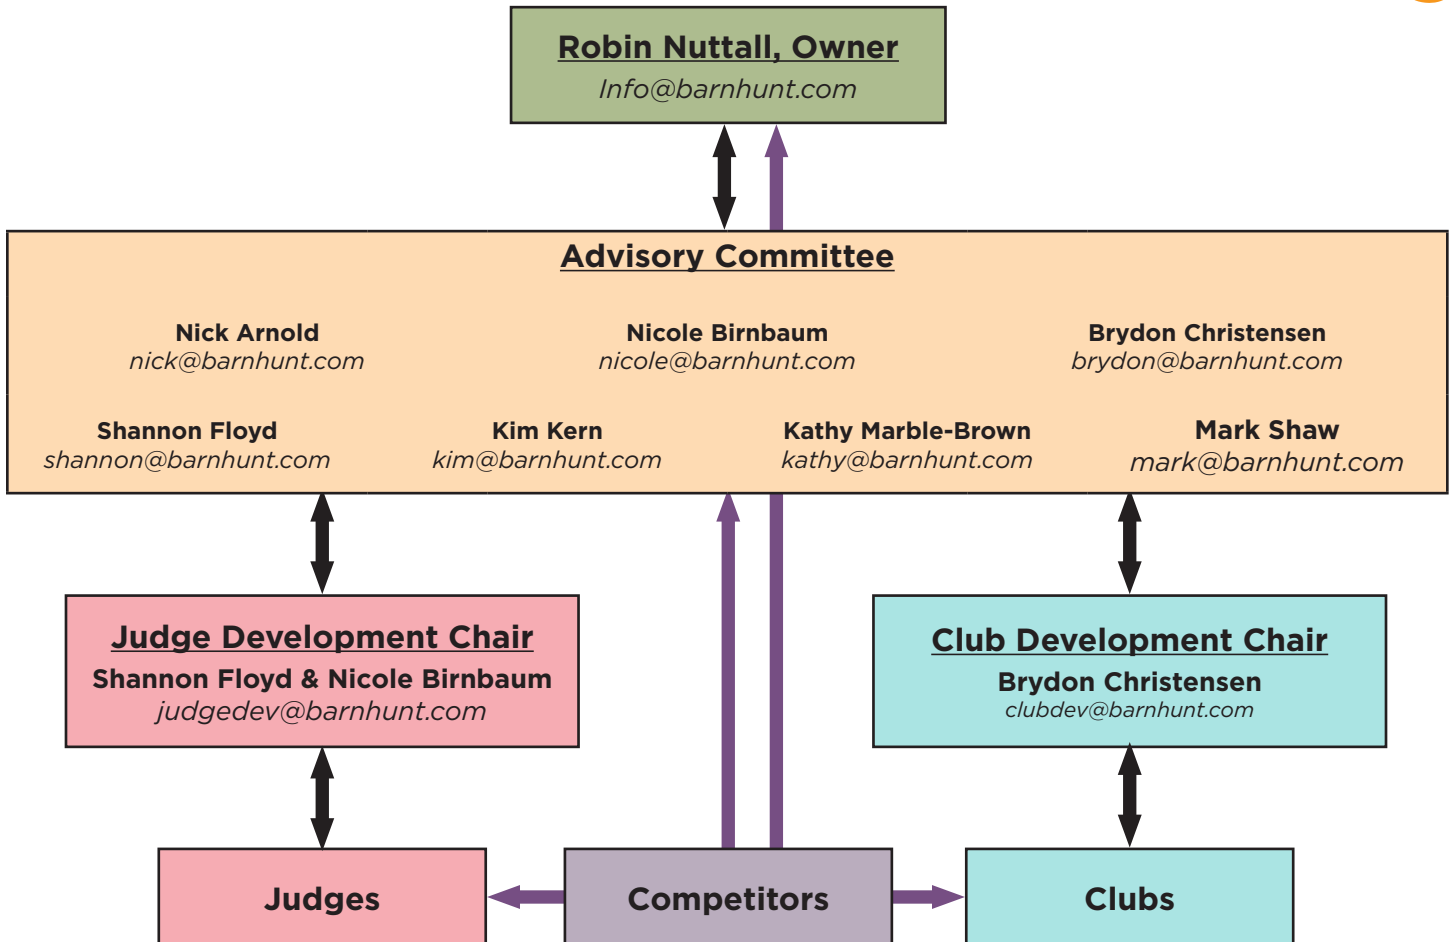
Robin Nuttall, Owner
Info@barnhunt.com

Advisory Committee

Nick Arnold
nick@barnhunt.com

Nicole Birnbaum
nicole@barnhunt.com

Brydon Christensen
brydon@barnhunt.com

Shannon Floyd
shannon@barnhunt.com

Kim Kern
kim@barnhunt.com

Kathy Marble-Brown
kathy@barnhunt.com

Mark Shaw
mark@barnhunt.com

Judge Development Chair
Shannon Floyd & Nicole Birnbaum
judgedev@barnhunt.com

Club Development Chair
Brydon Christensen
clubdev@barnhunt.com

Judges

Competitors

Clubs